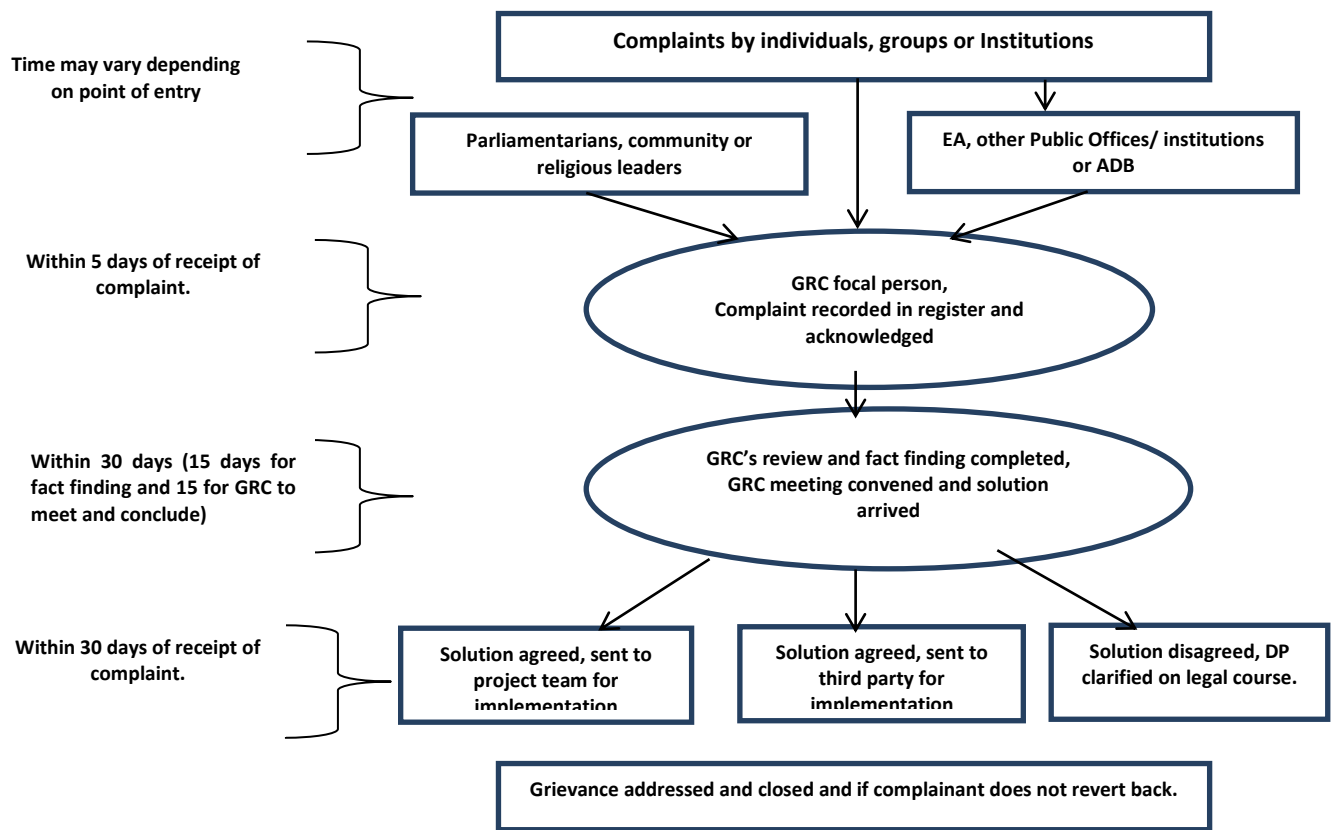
Time may vary depending on point of entry

Complaints by individuals, groups or Institutions

Parliamentarians, community or religious leaders

EA, other Public Offices/ institutions or ADB

Within 5 days of receipt of complaint.

GRC focal person, Complaint recorded in register and acknowledged

Within 30 days (15 days for fact finding and 15 for GRC to meet and conclude)

GRC's review and fact finding completed, GRC meeting convened and solution arrived

Within 30 days of receipt of complaint.

Solution agreed, sent to project team for implementation

Solution agreed, sent to third party for implementation

Solution disagreed, DP clarified on legal course.

Grievance addressed and closed and if complainant does not revert back.